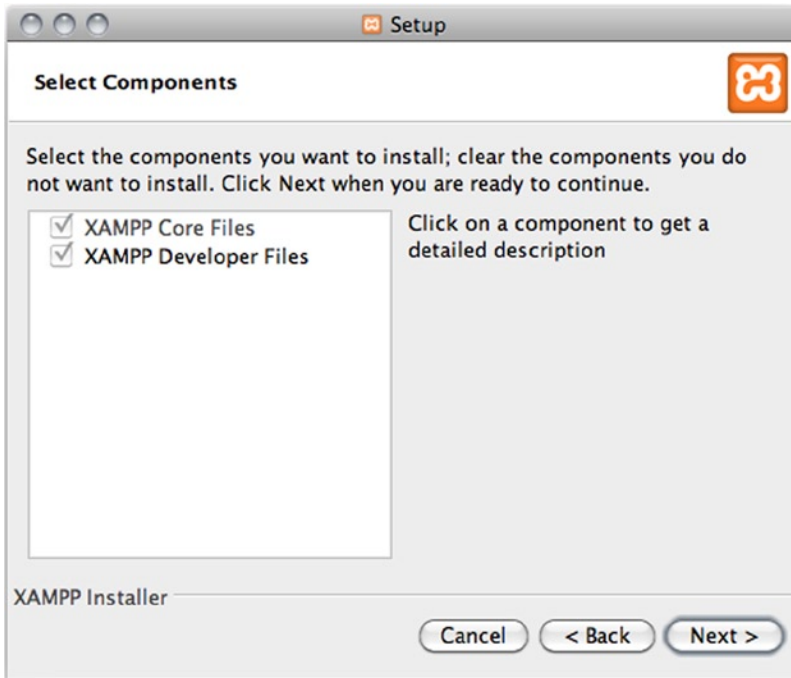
Setup

Select Components

Select the components you want to install; clear the components you do not want to install. Click Next when you are ready to continue.

☑ XAMPP Core Files
☑ XAMPP Developer Files

Click on a component to get a detailed description

XAMPP Installer

Cancel
< Back
Next >